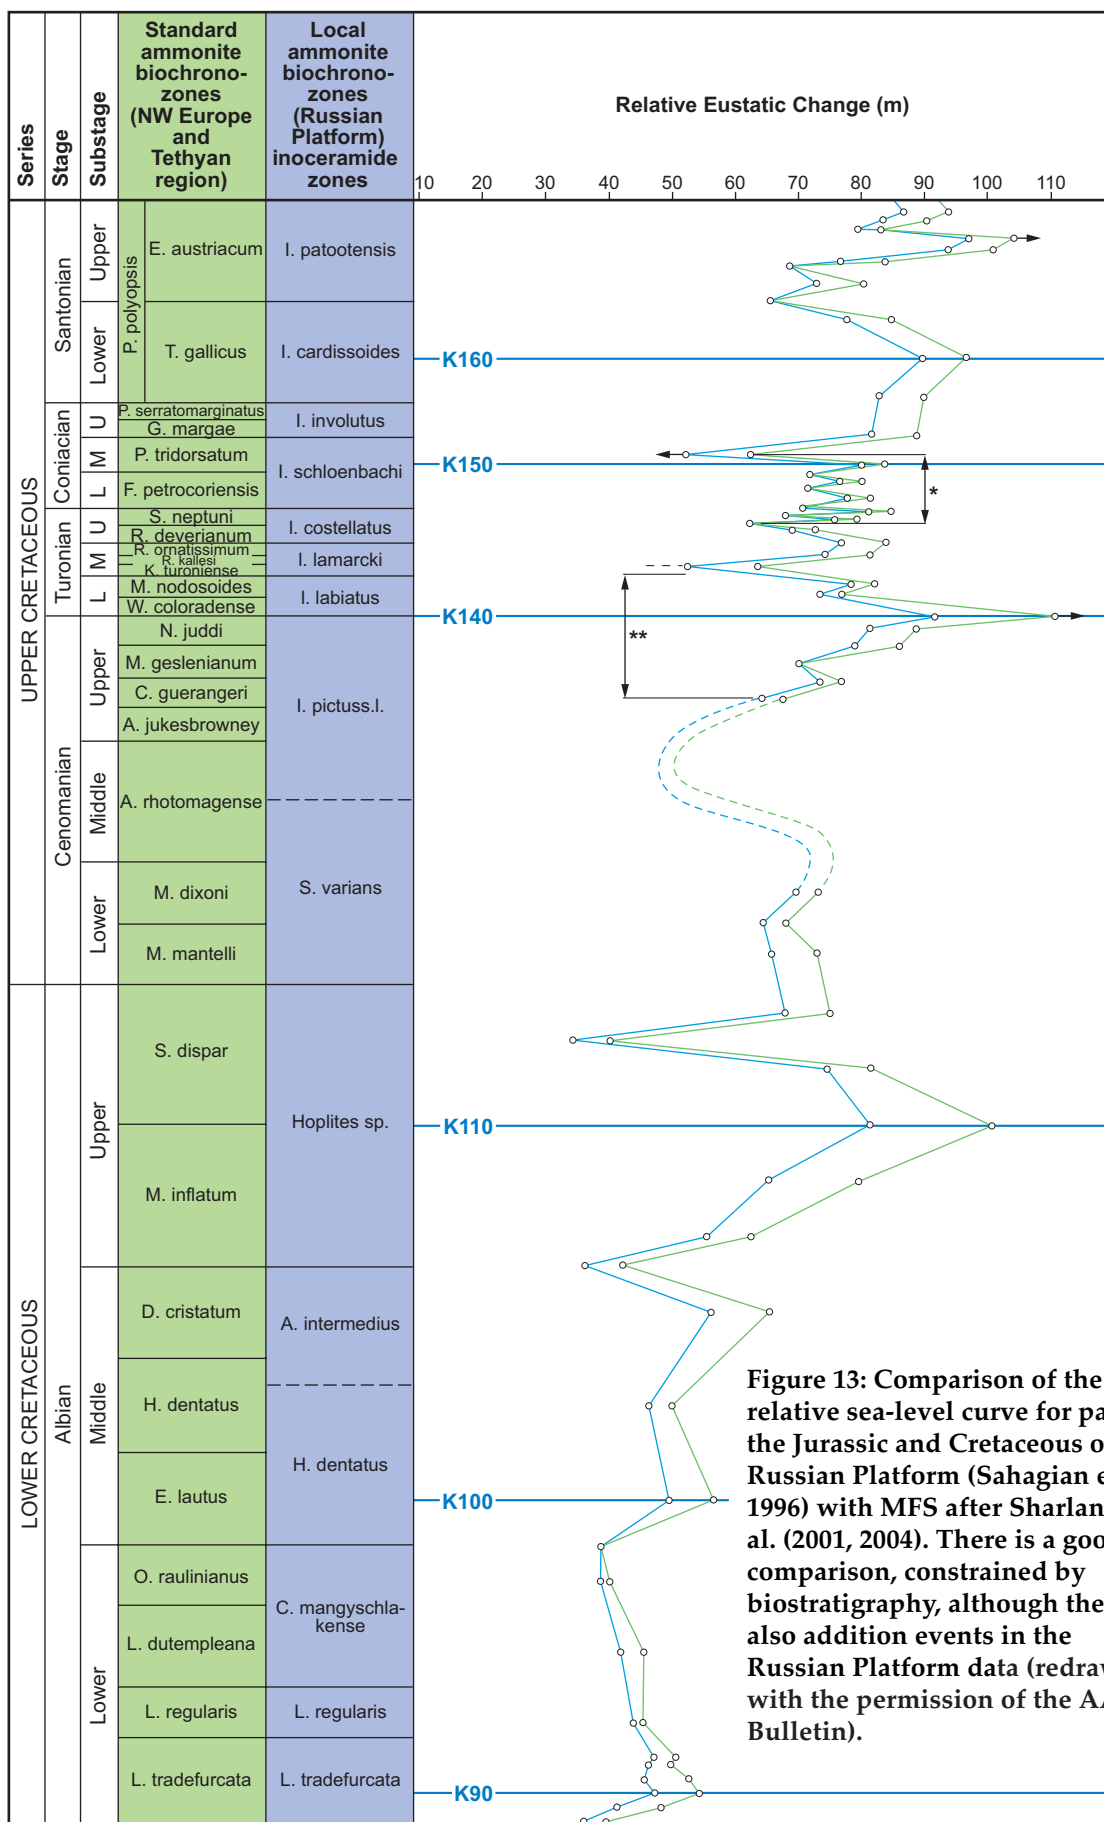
Series
Stage
Substage
Standard ammonite biochrono-zones (NW Europe and Tethyan region)
Local ammonite biochrono-zones (Russian Platform) inoceramide zones
Relative Eustatic Change (m)
10 20 30 40 50 60 70 80 90 100 110

UPPER CRETACEOUS
Santonian
Upper
P. polyopsis
E. austriacum
I. patootensis
Lower
T. gallicus
I. cardissoides
K160
Coniacian
U
P. serratomarginatus
G. margae
I. involutus
M
P. tridorsatum
I. schloenbachi
K150
*
L
F. petrocoriensis
Turonian
U
S. neptuni
R. deverianum
I. costellatus
M
R. ornatissimum
R. kallesi
K. turoniense
I. lamarcki
L
M. nodosoides
W. coloradense
I. labiatus
K140
**
Cenomanian
Upper
N. juddi
M. geslenianum
C. guerangeri
A. jukesbrowney
I. pictuss.l.
Middle
A. rhotomagense
Lower
M. dixoni
M. mantelli
S. varians
LOWER CRETACEOUS
Albian
Upper
S. dispar
M. inflatum
Hoplites sp.
K110
Middle
D. cristatum
A. intermedius
H. dentatus
E. lautus
H. dentatus
K100
Lower
O. raulinianus
L. dutempleana
C. mangyschla-kense
L. regularis
L. regularis
L. tradefurcata
L. tradefurcata
K90

Figure 13: Comparison of the relative sea-level curve for pa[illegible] the Jurassic and Cretaceous o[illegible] Russian Platform (Sahagian e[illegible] 1996) with MFS after Sharlan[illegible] al. (2001, 2004). There is a goo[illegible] comparison, constrained by biostratigraphy, although the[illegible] also addition events in the Russian Platform data (redra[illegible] with the permission of the A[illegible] Bulletin).